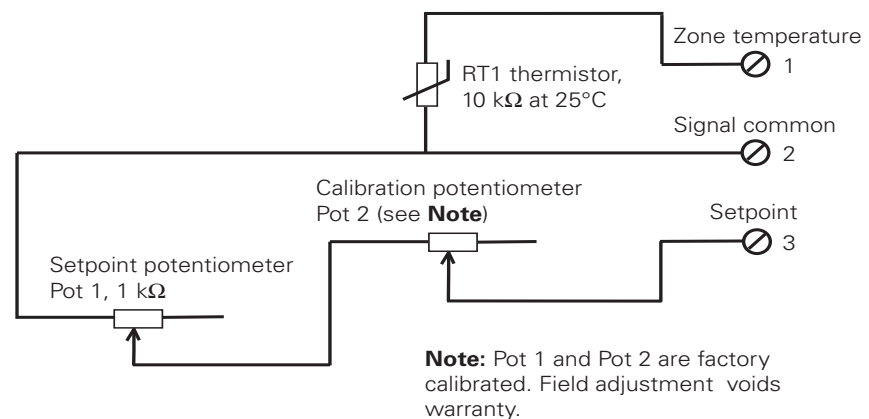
Zone temperature
1

RT1 thermistor, 10 kΩ at 25°C

Signal common
2

Calibration potentiometer Pot 2 (see **Note**)

Setpoint
3

Setpoint potentiometer Pot 1, 1 kΩ

**Note:** Pot 1 and Pot 2 are factory calibrated. Field adjustment voids warranty.